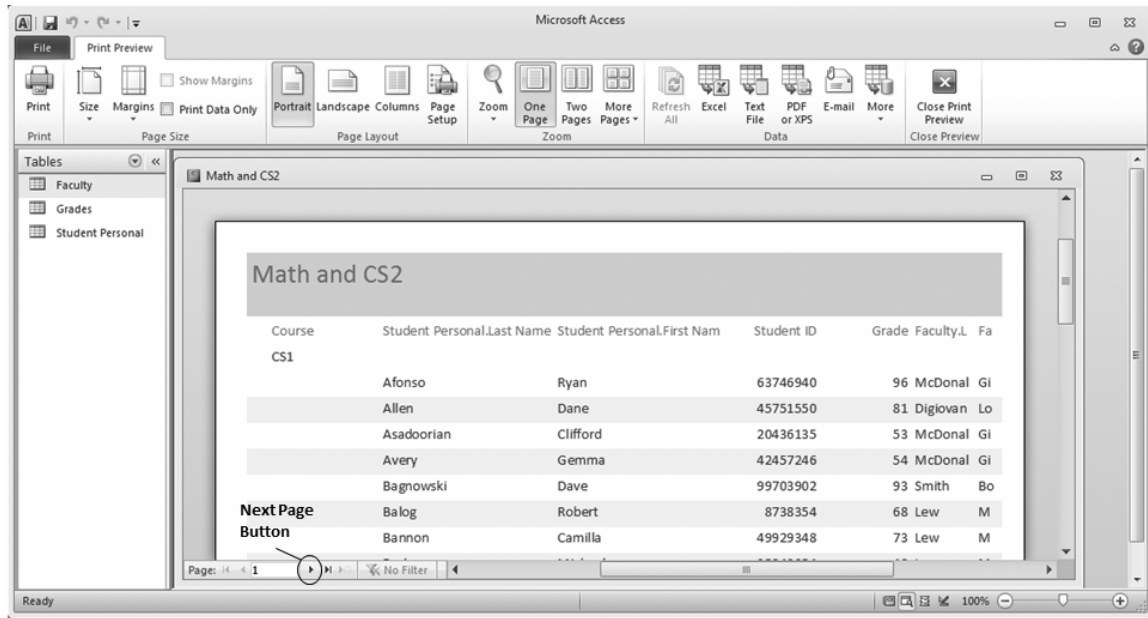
Microsoft Access

File Print Preview

Print Size Margins Show Margins Print Data Only Portrait Landscape Columns Page Setup Zoom One Page Two Pages More Pages Refresh All Excel Text File PDF or XPS E-mail More Close Print Preview

Print Page Size Page Layout Zoom Data Close Preview

Tables

Faculty

Grades

Student Personal

Math and CS2

Math and CS2

| Course | Student Personal.Last Name | Student Personal.First Nam | Student ID | Grade | Faculty.L | Fa |
|---|---|---|---|---|---|---|
| CS1 | | | | | | |
| | Afonso | Ryan | 63746940 | 96 | McDonal | Gi |
| | Allen | Dane | 45751550 | 81 | Digiovan | Lo |
| | Asadoorian | Clifford | 20436135 | 53 | McDonal | Gi |
| | Avery | Gemma | 42457246 | 54 | McDonal | Gi |
| | Bagnowski | Dave | 99703902 | 93 | Smith | Bo |
| | Balog | Robert | 8738354 | 68 | Lew | M |
| | Bannon | Camilla | 49929348 | 73 | Lew | M |

Next Page Button

Page: 1 No Filter

Ready 100%